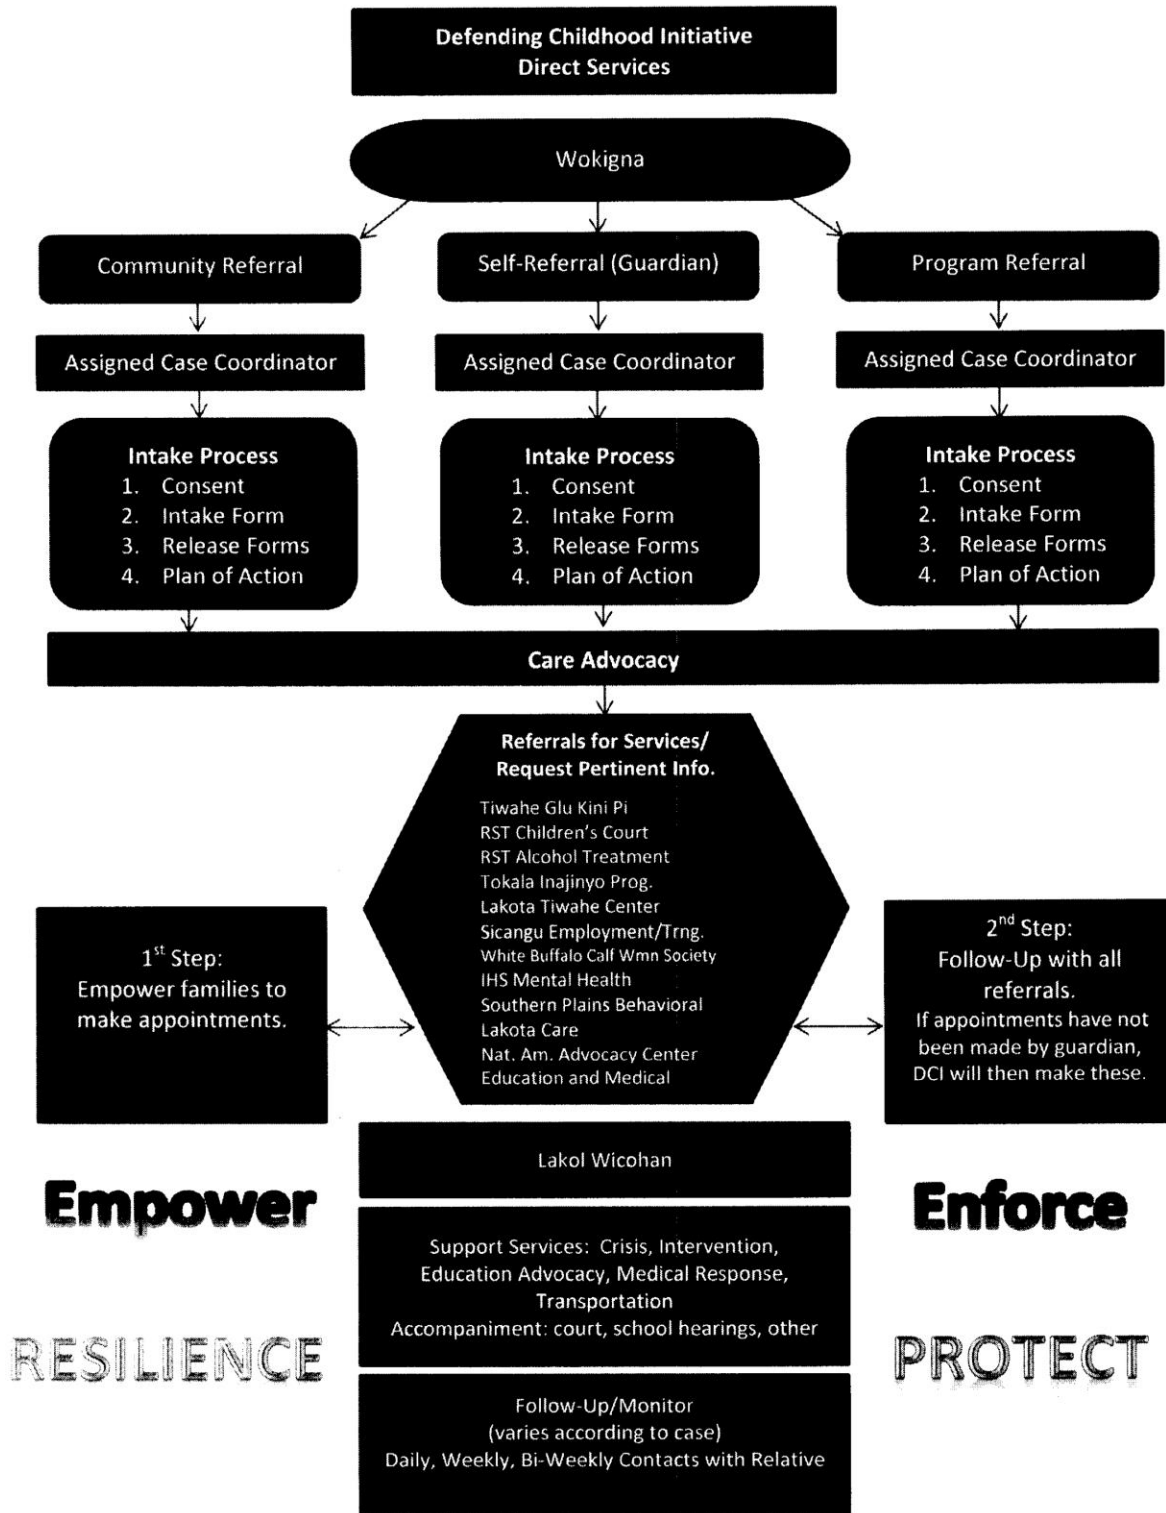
Defending Childhood Initiative
Direct Services

Wokigna

Community Referral

Self-Referral (Guardian)

Program Referral

Assigned Case Coordinator

Assigned Case Coordinator

Assigned Case Coordinator

Intake Process
1. Consent
2. Intake Form
3. Release Forms
4. Plan of Action

Intake Process
1. Consent
2. Intake Form
3. Release Forms
4. Plan of Action

Intake Process
1. Consent
2. Intake Form
3. Release Forms
4. Plan of Action

Care Advocacy

Referrals for Services/
Request Pertinent Info.

Tiwahe Glu Kini Pi
RST Children's Court
RST Alcohol Treatment
Tokala Inajinyo Prog.
Lakota Tiwahe Center
Sicangu Employment/Trng.
White Buffalo Calf Wmn Society
IHS Mental Health
Southern Plains Behavioral
Lakota Care
Nat. Am. Advocacy Center
Education and Medical

1$^{st}$ Step:
Empower families to make appointments.

2$^{nd}$ Step:
Follow-Up with all referrals.
If appointments have not been made by guardian, DCI will then make these.

Lakol Wicohan

Empower

Enforce

Support Services: Crisis, Intervention, Education Advocacy, Medical Response, Transportation
Accompaniment: court, school hearings, other

RESILIENCE

PROTECT

Follow-Up/Monitor
(varies according to case)
Daily, Weekly, Bi-Weekly Contacts with Relative